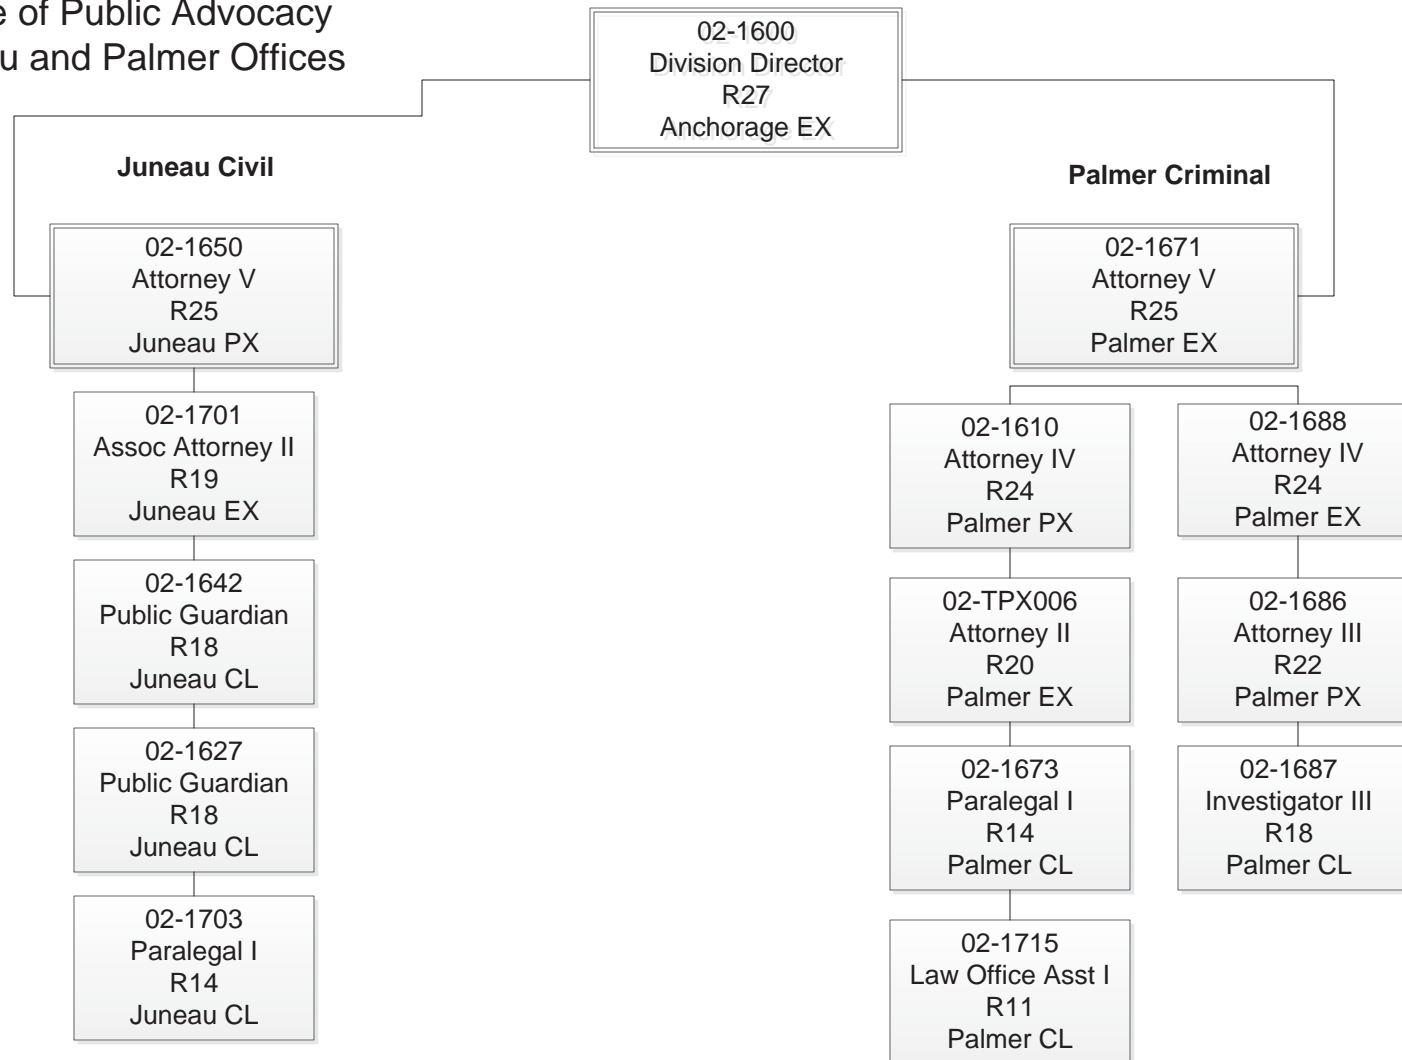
e of Public Advocacy
u and Palmer Offices

02-1600
Division Director
R27
Anchorage EX

Juneau Civil

02-1650
Attorney V
R25
Juneau PX

02-1701
Assoc Attorney II
R19
Juneau EX

02-1642
Public Guardian
R18
Juneau CL

02-1627
Public Guardian
R18
Juneau CL

02-1703
Paralegal I
R14
Juneau CL

Palmer Criminal

02-1671
Attorney V
R25
Palmer EX

02-1610
Attorney IV
R24
Palmer PX

02-TPX006
Attorney II
R20
Palmer EX

02-1673
Paralegal I
R14
Palmer CL

02-1715
Law Office Asst I
R11
Palmer CL

02-1688
Attorney IV
R24
Palmer EX

02-1686
Attorney III
R22
Palmer PX

02-1687
Investigator III
R18
Palmer CL